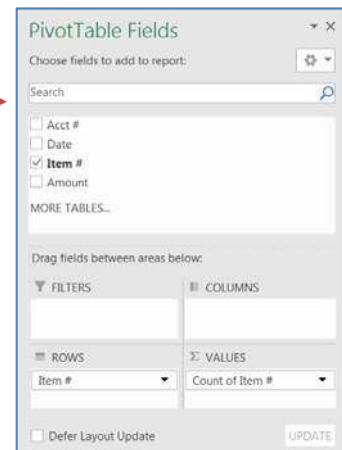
PivotTable Fields

Choose fields to add to report:

Search

Acct #
Date
Item #
Amount

MORE TABLES...

Drag fields between areas below:

FILTERS

COLUMNS

ROWS

Item #

VALUES

Count of Item #

Defer Layout Update

UPDATE